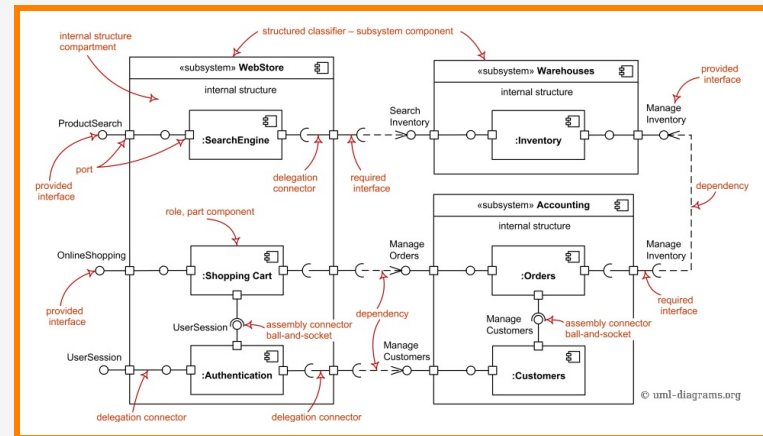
internal structure compartment

structured classifier – subsystem component

«subsystem» WebStore

internal structure

«subsystem» Warehouses

internal structure

provided interface

ProductSearch

:SearchEngine

Search Inventory

Manage Inventory

:Inventory

port

provided interface

delegation connector

required interface

dependency

role, part component

«subsystem» Accounting

internal structure

OnlineShopping

:Shopping Cart

Manage Orders

:Orders

Manage Inventory

provided interface

required interface

UserSession

assembly connector ball-and-socket

dependency

Manage Customers

assembly connector ball-and-socket

UserSession

:Authentication

Manage Customers

:Customers

delegation connector

delegation connector

© uml-diagrams.org